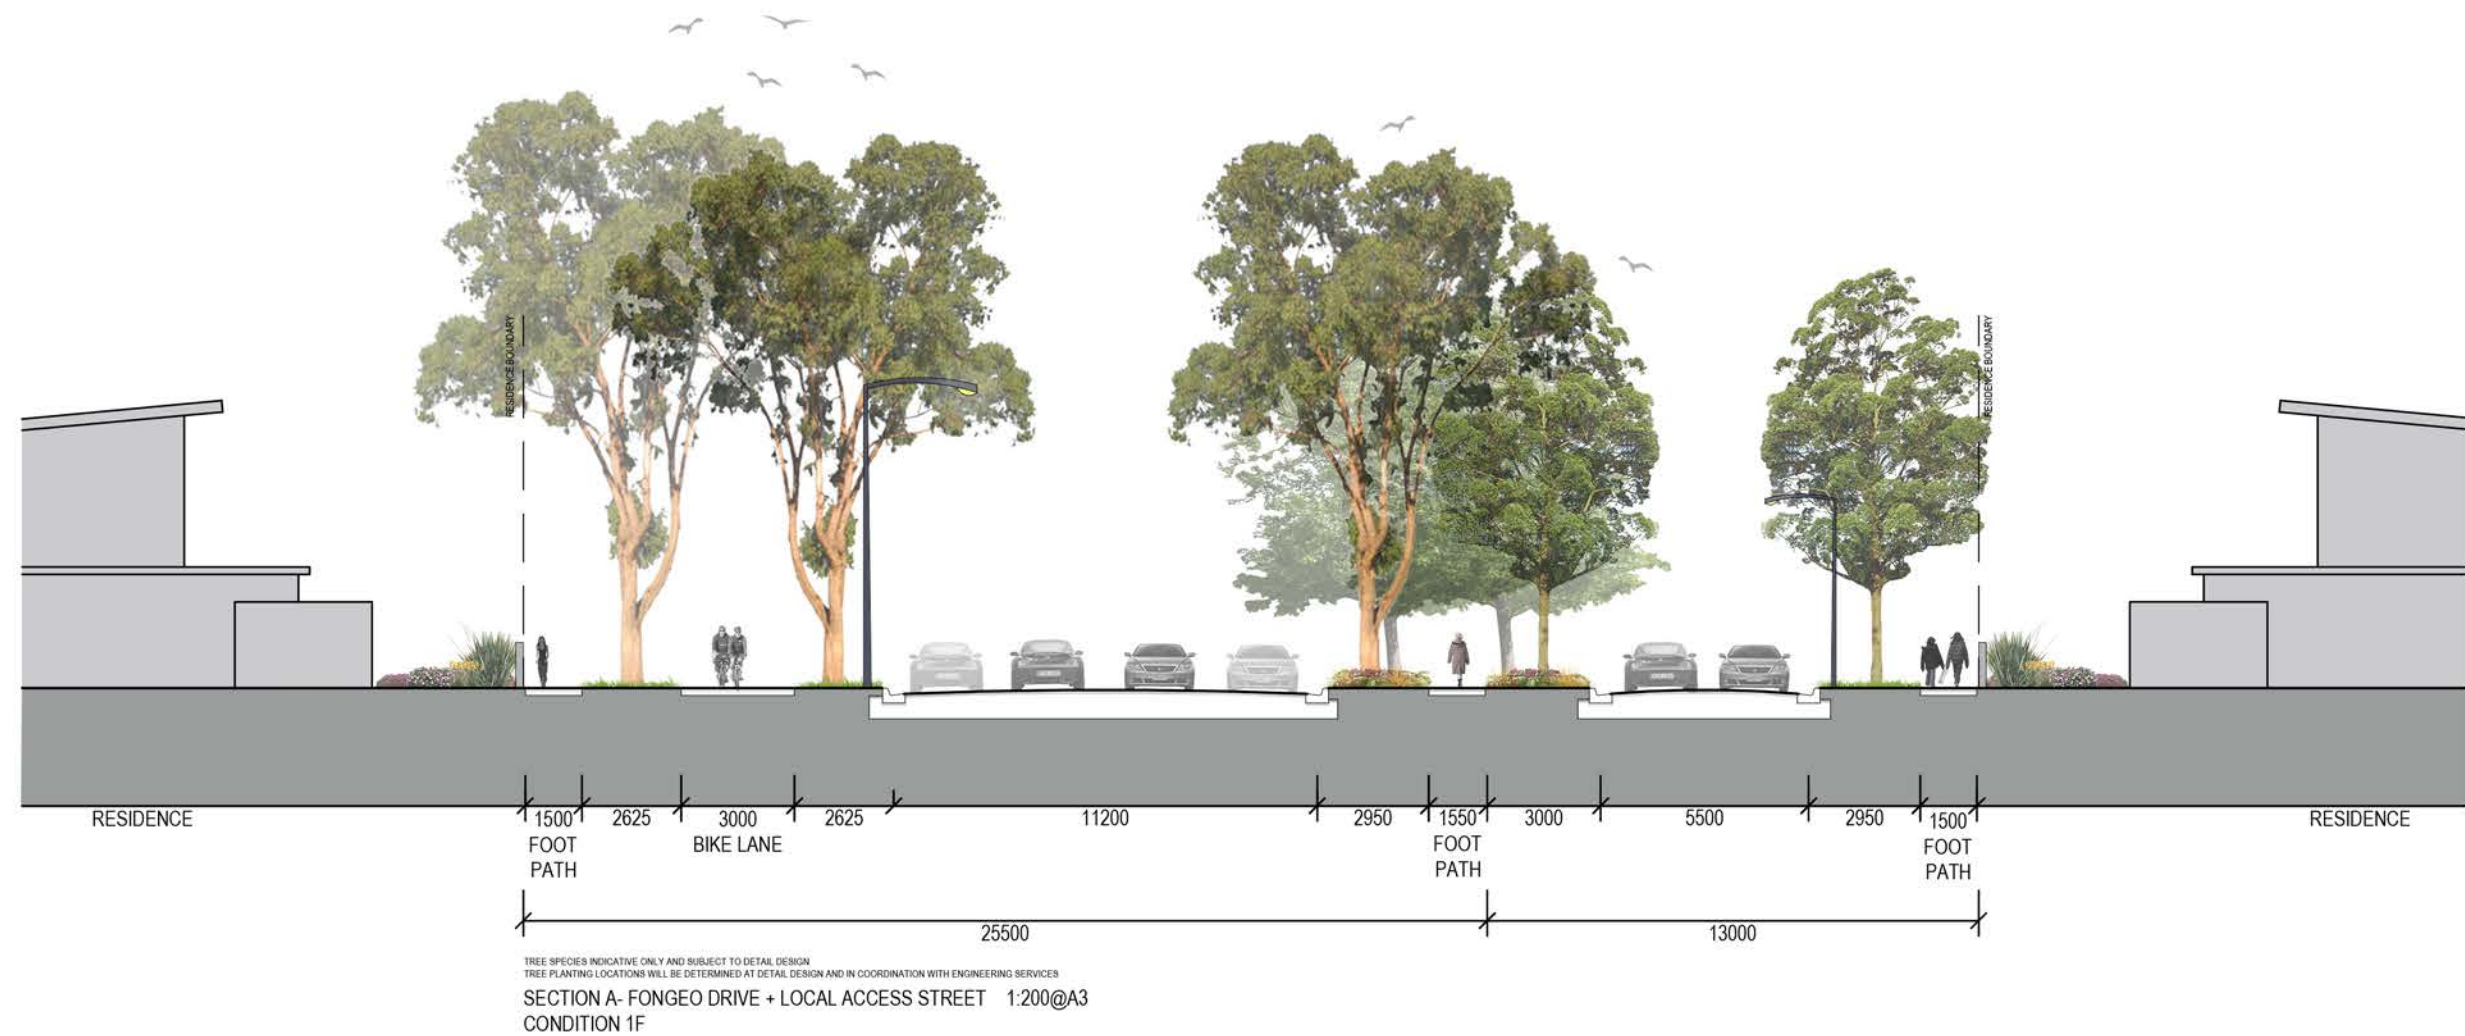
RESIDENCE BOUNDARY

RESIDENCE BOUNDARY

RESIDENCE

1500 FOOT PATH

2625

3000 BIKE LANE

2625

11200

2950

1550 FOOT PATH

3000

5500

2950

1500 FOOT PATH

RESIDENCE

25500

13000

TREE SPECIES INDICATIVE ONLY AND SUBJECT TO DETAIL DESIGN
TREE PLANTING LOCATIONS WILL BE DETERMINED AT DETAIL DESIGN AND IN COORDINATION WITH ENGINEERING SERVICES

SECTION A- FONGEO DRIVE + LOCAL ACCESS STREET 1:200@A3
CONDITION 1F